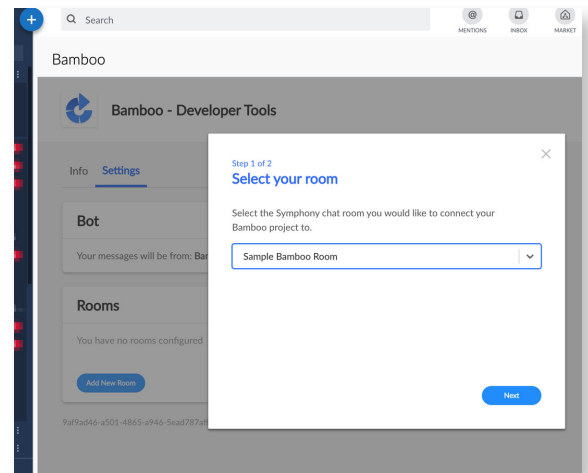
Search

MENTIONS INBOX MARKET

Bamboo

Bamboo - Developer Tools

Info Settings

Bot

Your messages will be from: Bar

Rooms

You have no rooms configured

Add New Room

9af9ad46-a501-4865-a946-5ead787af

Step 1 of 2
Select your room

Select the Symphony chat room you would like to connect your Bamboo project to.

Sample Bamboo Room

Next